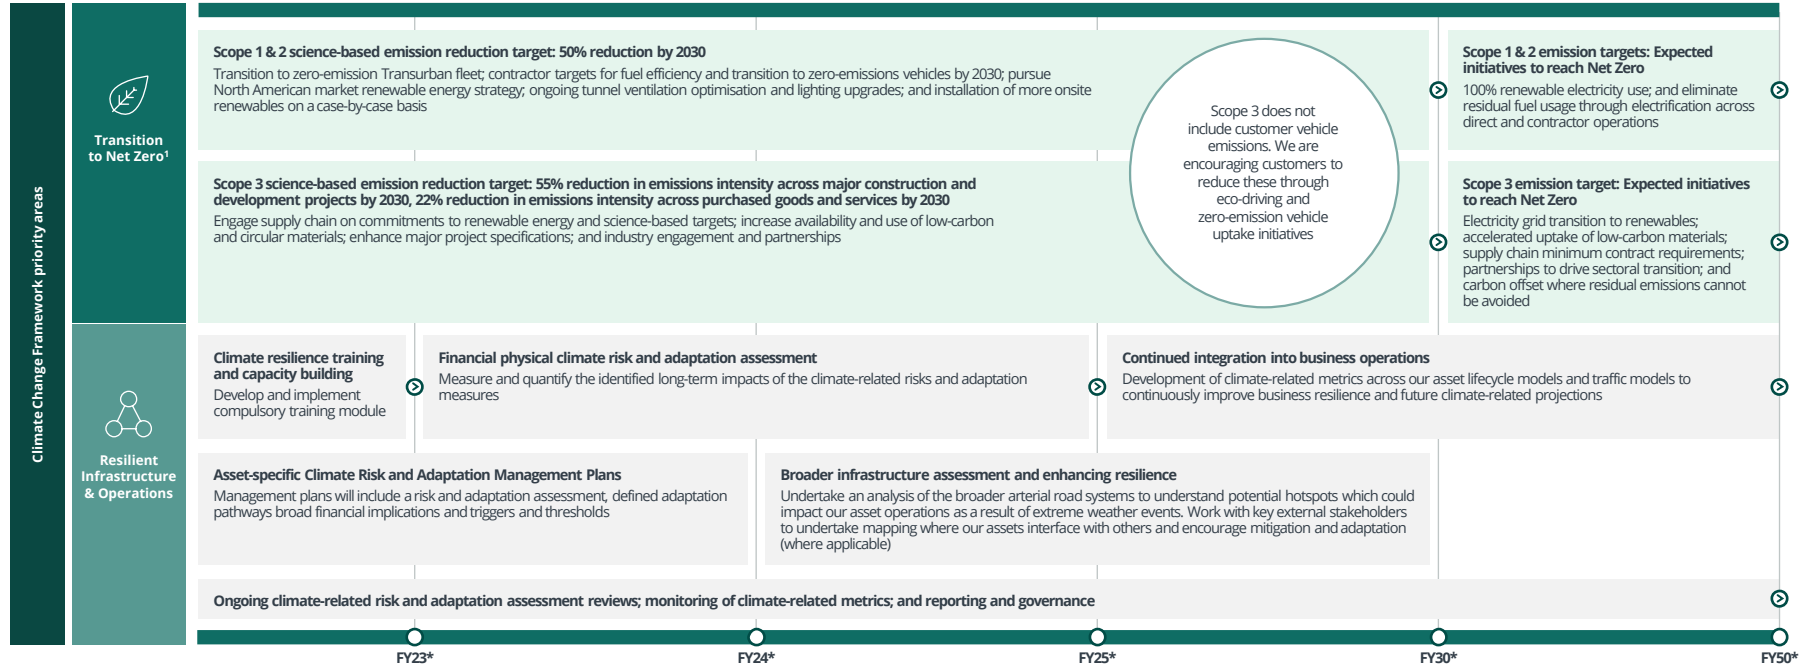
Climate Change Framework priority areas

Transition to Net Zero¹

Scope 1 & 2 science-based emission reduction target: 50% reduction by 2030
Transition to zero-emission Transurban fleet; contractor targets for fuel efficiency and transition to zero-emissions vehicles by 2030; pursue North American market renewable energy strategy; ongoing tunnel ventilation optimisation and lighting upgrades; and installation of more onsite renewables on a case-by-case basis

Scope 3 science-based emission reduction target: 55% reduction in emissions intensity across major construction and development projects by 2030, 22% reduction in emissions intensity across purchased goods and services by 2030
Engage supply chain on commitments to renewable energy and science-based targets; increase availability and use of low-carbon and circular materials; enhance major project specifications; and industry engagement and partnerships

Scope 3 does not include customer vehicle emissions. We are encouraging customers to reduce these through eco-driving and zero-emission vehicle uptake initiatives

Scope 1 & 2 emission targets: Expected initiatives to reach Net Zero
100% renewable electricity use; and eliminate residual fuel usage through electrification across direct and contractor operations

Scope 3 emission target: Expected initiatives to reach Net Zero
Electricity grid transition to renewables; accelerated uptake of low-carbon materials; supply chain minimum contract requirements; partnerships to drive sectoral transition; and carbon offset where residual emissions cannot be avoided

Resilient Infrastructure & Operations

Climate resilience training and capacity building
Develop and implement compulsory training module

Financial physical climate risk and adaptation assessment
Measure and quantify the identified long-term impacts of the climate-related risks and adaptation measures

Continued integration into business operations
Development of climate-related metrics across our asset lifecycle models and traffic models to continuously improve business resilience and future climate-related projections

Asset-specific Climate Risk and Adaptation Management Plans
Management plans will include a risk and adaptation assessment, defined adaptation pathways broad financial implications and triggers and thresholds

Broader infrastructure assessment and enhancing resilience
Undertake an analysis of the broader arterial road systems to understand potential hotspots which could impact our asset operations as a result of extreme weather events. Work with key external stakeholders to undertake mapping where our assets interface with others and encourage mitigation and adaptation (where applicable)

Ongoing climate-related risk and adaptation assessment reviews; monitoring of climate-related metrics; and reporting and governance

FY23* FY24* FY25* FY30* FY50*